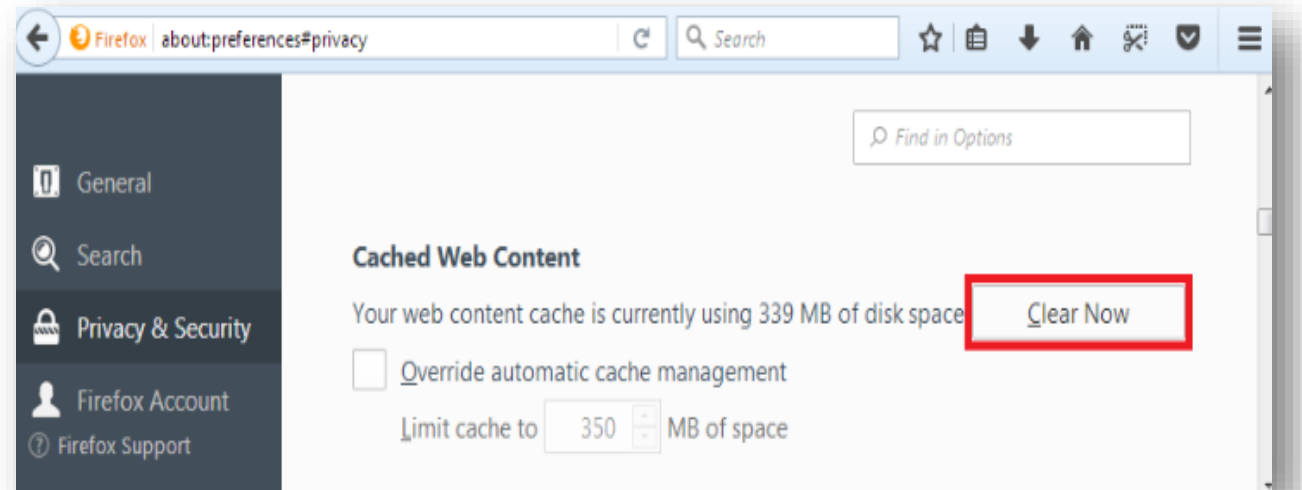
Firefox about:preferences#privacy

Search

Find in Options

General

Search

Privacy & Security

Firefox Account

Firefox Support

Cached Web Content

Your web content cache is currently using 339 MB of disk space

Clear Now

Override automatic cache management

Limit cache to 350 MB of space